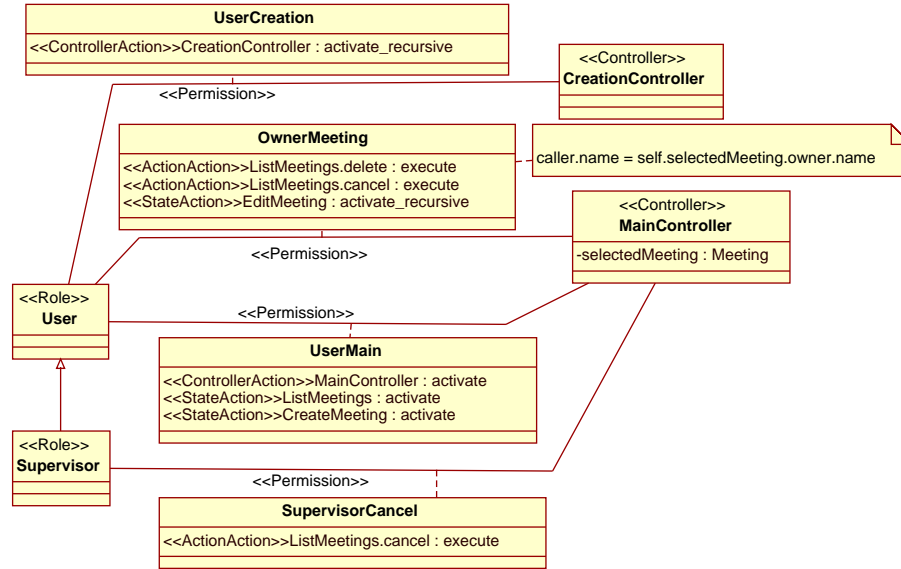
UserCreation
<<ControllerAction>>CreationController : activate_recursive

<<Controller>>
CreationController

<<Permission>>

OwnerMeeting
<<ActionAction>>ListMeetings.delete : execute
<<ActionAction>>ListMeetings.cancel : execute
<<StateAction>>EditMeeting : activate_recursive

caller.name = self.selectedMeeting.owner.name

<<Controller>>
MainController
-selectedMeeting : Meeting

<<Permission>>

<<Role>>
User

<<Permission>>

UserMain
<<ControllerAction>>MainController : activate
<<StateAction>>ListMeetings : activate
<<StateAction>>CreateMeeting : activate

<<Role>>
Supervisor

<<Permission>>

SupervisorCancel
<<ActionAction>>ListMeetings.cancel : execute